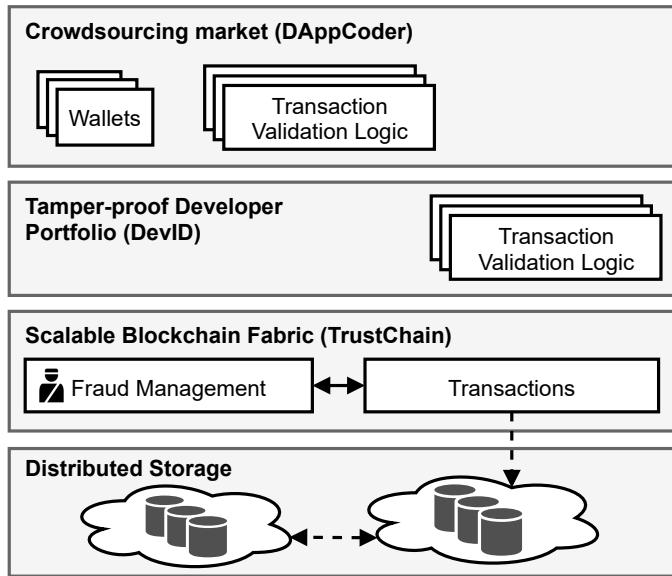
Crowdsourcing market (DAppCoder)

Wallets

Transaction Validation Logic

Tamper-proof Developer Portfolio (DevID)

Transaction Validation Logic

Scalable Blockchain Fabric (TrustChain)

Fraud Management

Transactions

Distributed Storage